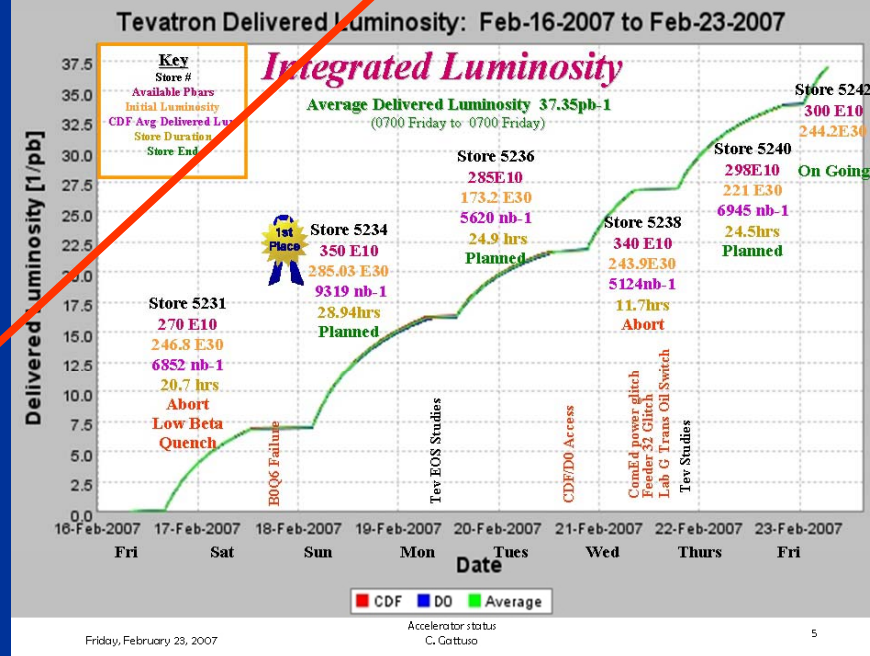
Tevatron Delivered Luminosity: Feb-16-2007 to Feb-23-2007

Key
Store #
Available Pbars
Initial Luminosity
CDF Avg Delivered Lu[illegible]
Store Duration
Store End

Integrated Luminosity

Average Delivered Luminosity 37.35pb-1
(0700 Friday to 0700 Friday)

Store 5231
270 E10
246.8 E30
6852 nb-1
20.7 hrs
Abort
Low Beta
Quench

1st Place

Store 5234
350 E10
285.03 E30
9319 nb-1
28.94hrs
Planned

Store 5236
285E10
173.2 E30
5620 nb-1
24.9 hrs
Planned

Store 5238
340 E10
243.9E30
5124nb-1
11.7hrs
Abort

Store 5240
298E10
221 E30
6945 nb-1
24.5hrs
Planned

Store 5242
300 E10
244.2E30
On Going

B0Q6 Failure
Tev EOS Studies
CDF/D0 Access
ComEd power glitch
Feeder 32 Glitch
Lab G Trans Oil Switch
Tev Studies

Delivered Luminosity [1/pb]
37.5
35.0
32.5
30.0
27.5
25.0
22.5
20.0
17.5
15.0
12.5
10.0
7.5
5.0
2.5
0.0

16-Feb-2007 17-Feb-2007 18-Feb-2007 19-Feb-2007 20-Feb-2007 21-Feb-2007 22-Feb-2007 23-Feb-2007
Fri Sat Sun Mon Tues Wed Thurs Fri
Date

CDF D0 Average

Friday, February 23, 2007

Accelerator status
C. Gattuso

5